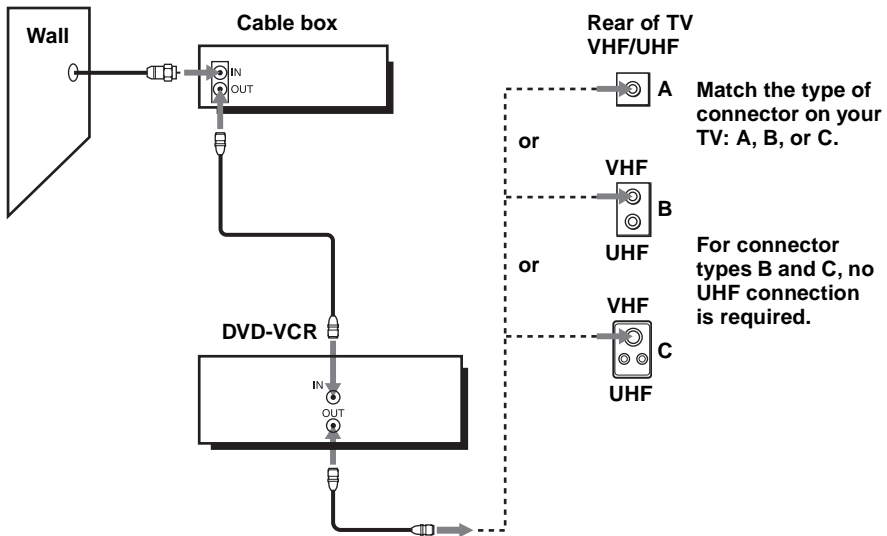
Wall

Cable box

IN
OUT

DVD-VCR

IN
OUT

Rear of TV
VHF/UHF

A

or

VHF

B

UHF

or

VHF

C

UHF

Match the type of connector on your TV: A, B, or C.

For connector types B and C, no UHF connection is required.